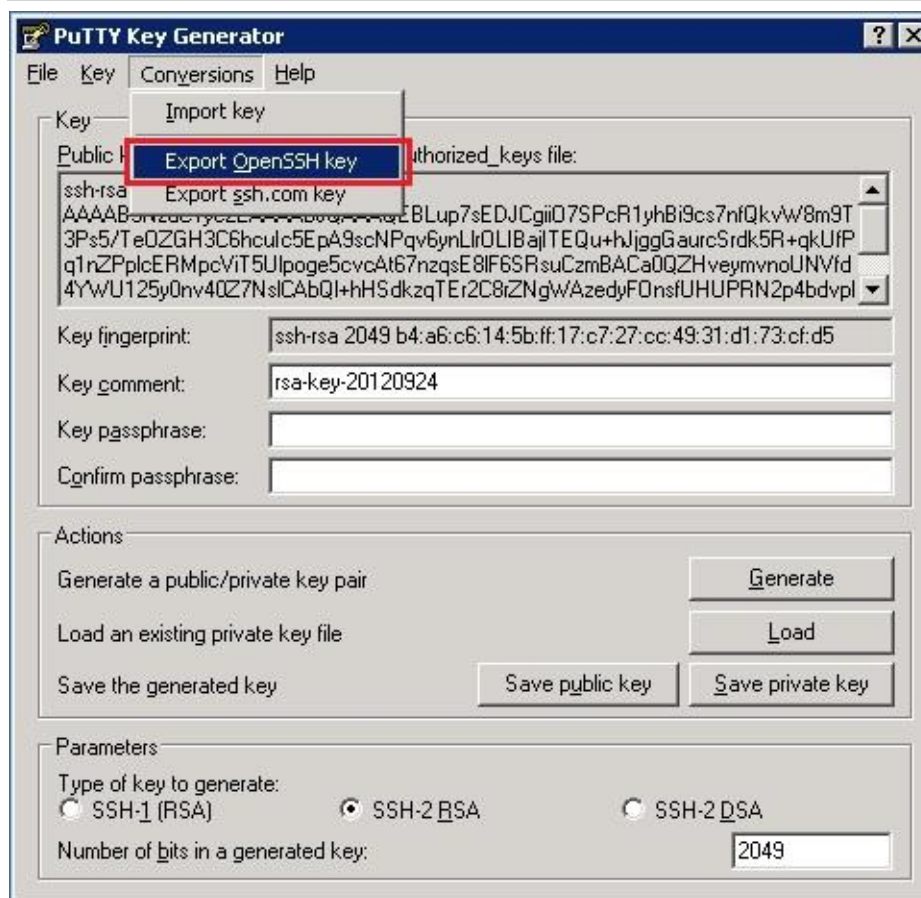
PuTTY Key Generator

? ×

File Key Conversions Help

Import key

Export OpenSSH key

Export ssh.com key

Key

Public k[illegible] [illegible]uthorized_keys file:

ssh-rsa
AAAAB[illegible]EBLup7sEDJCgii07SPcR1yhBi9cs7nfQkvW8m9T
3Ps5/TeOZGH3C6hculc5EpA9scNPqv6ynLlrOLIBajlTEQu+hJjggGaurcSrdk5R+qkUfP
q1nZPplcERMpcViT5Ulpoge5cvcAt67nzqsE8lF6SRsuCzmBACa0QZHveymvnoUNVfd
4YWU125y0nv40Z7NslCAbQl+hHSdkzqTEr2C8rZNgWAzedyFOnsfUHUPRN2p4bdvpl

Key fingerprint: ssh-rsa 2049 b4:a6:c6:14:5b:ff:17:c7:27:cc:49:31:d1:73:cf:d5

Key comment: rsa-key-20120924

Key passphrase:

Confirm passphrase:

Actions

Generate a public/private key pair

Generate

Load an existing private key file

Load

Save the generated key

Save public key

Save private key

Parameters

Type of key to generate:

SSH-1 (RSA)

SSH-2 RSA

SSH-2 DSA

Number of bits in a generated key:

2049